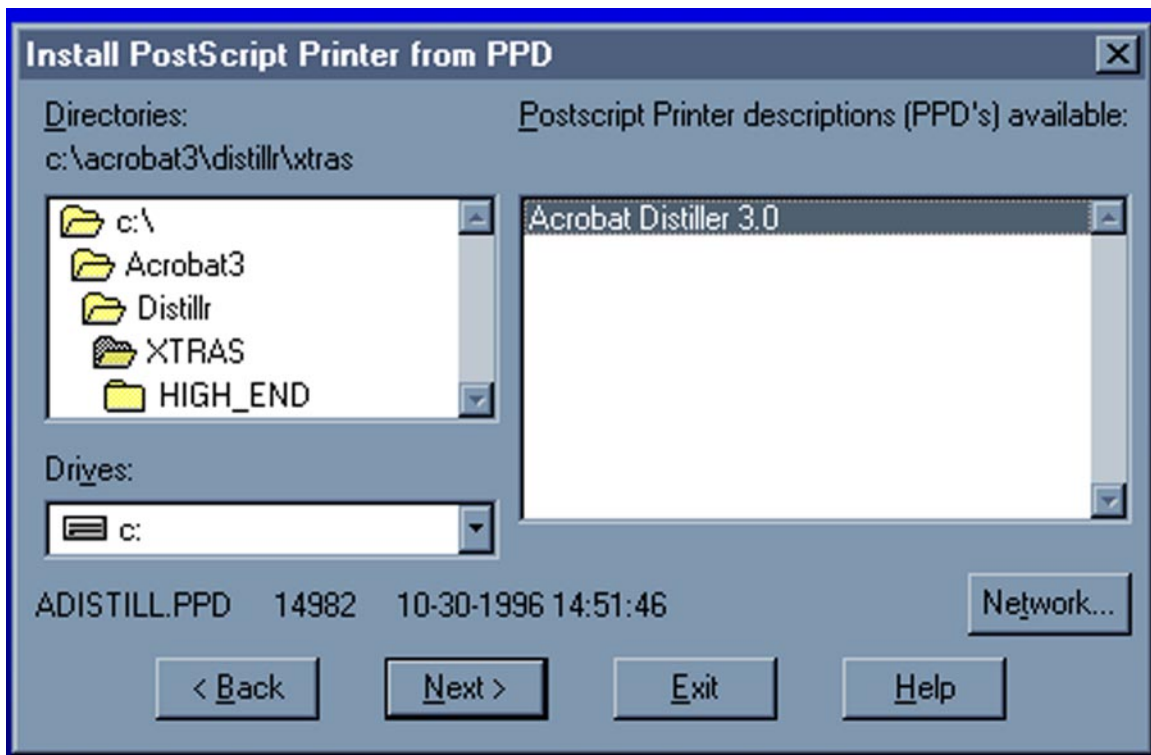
Install PostScript Printer from PPD

Directories:
c:\acrobat3\distillr\xtras

c:\
Acrobat3
Distillr
XTRAS
HIGH_END

Postscript Printer descriptions (PPD's) available:

Acrobat Distiller 3.0

Drives:

c:

ADISTILL.PPD 14982 10-30-1996 14:51:46

Network...

< Back

Next >

Exit

Help